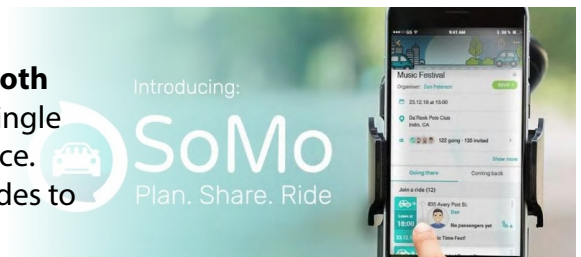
oth
ingle
ce.
des to

Introducing:
SoMo
Plan. Share. Ride

Music Festival
Organiser: Dan Peterson
23.12.18 at 10:00
De Rank Polo Club
Indio, CA
122 going · 120 invited
Show more
Going there
Coming back
Join a ride (12)
855 Avery Post St.
Dan
18:00
No passengers yet
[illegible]